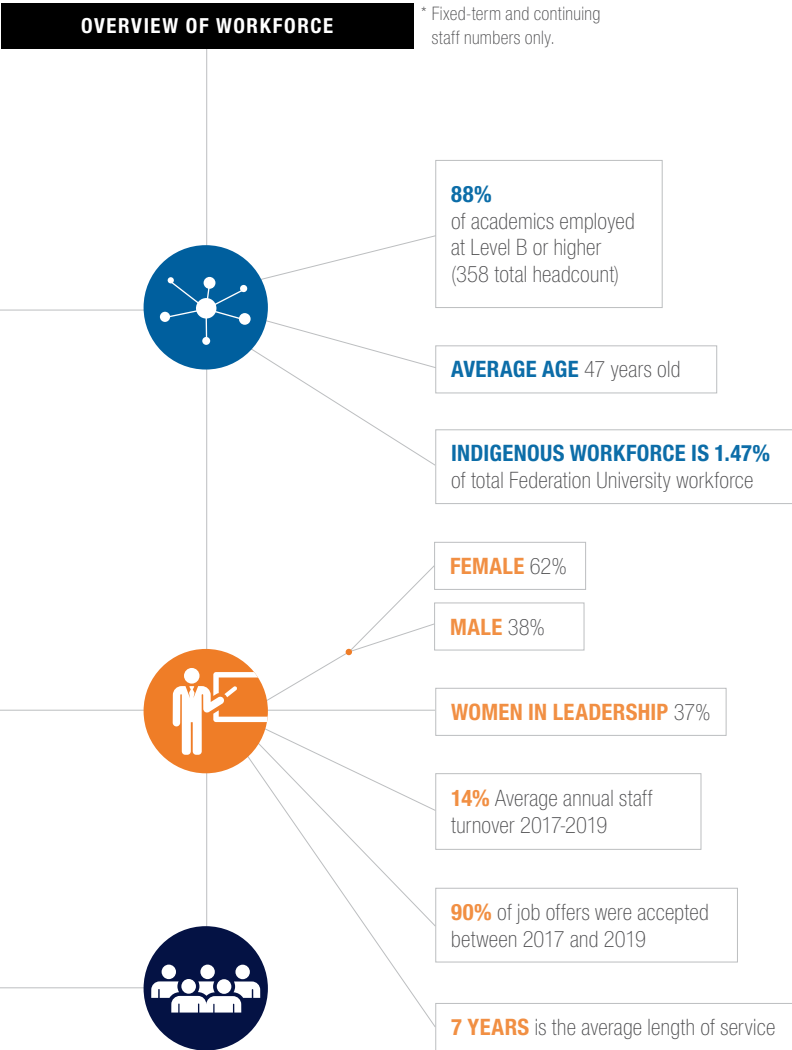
OVERVIEW OF WORKFORCE

* Fixed-term and continuing staff numbers only.

88%
of academics employed at Level B or higher (358 total headcount)

AVERAGE AGE 47 years old

INDIGENOUS WORKFORCE IS 1.47%
of total Federation University workforce

FEMALE 62%

MALE 38%

WOMEN IN LEADERSHIP 37%

14% Average annual staff turnover 2017-2019

90% of job offers were accepted between 2017 and 2019

7 YEARS is the average length of service